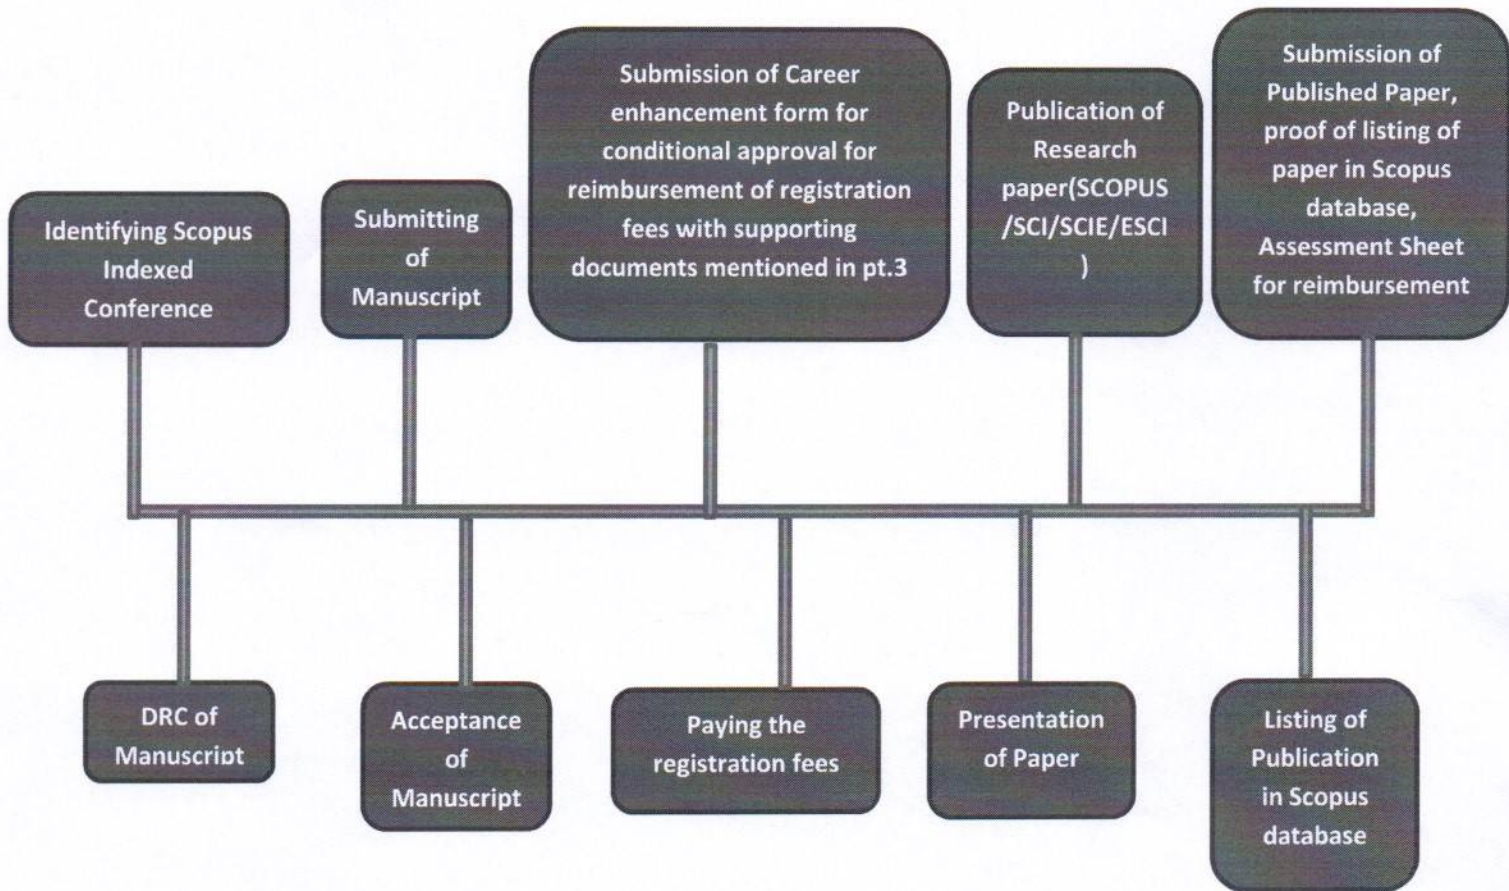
Identifying Scopus Indexed Conference

Submitting of Manuscript

Submission of Career enhancement form for conditional approval for reimbursement of registration fees with supporting documents mentioned in pt.3

Publication of Research paper(SCOPUS /SCI/SCIE/ESCI )

Submission of Published Paper, proof of listing of paper in Scopus database, Assessment Sheet for reimbursement

DRC of Manuscript

Acceptance of Manuscript

Paying the registration fees

Presentation of Paper

Listing of Publication in Scopus database